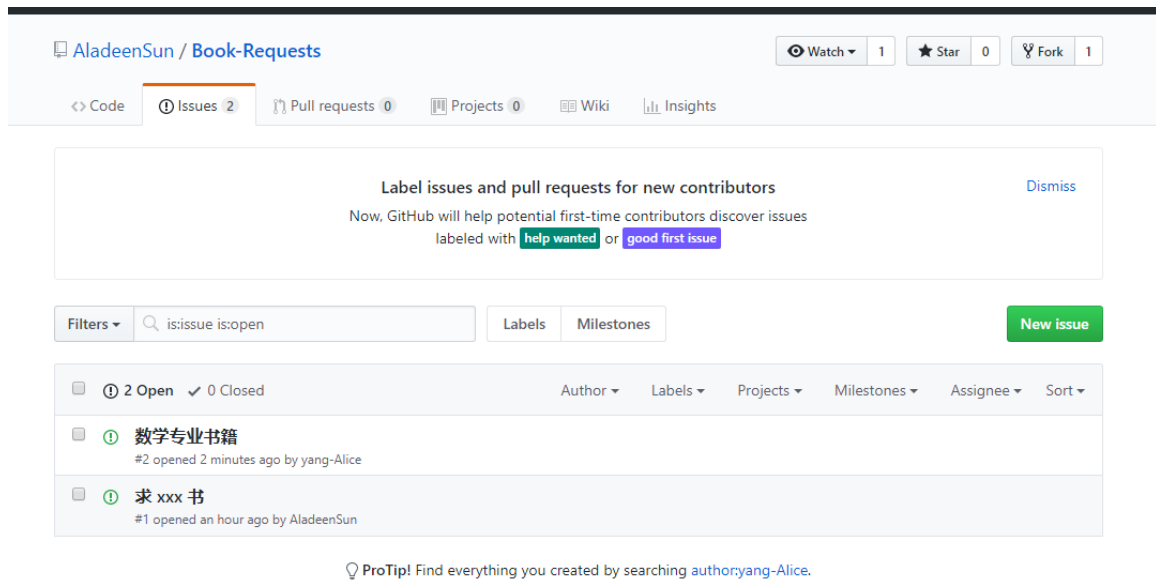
AladeenSun / Book-Requests

Watch 1 Star 0 Fork 1

Code Issues 2 Pull requests 0 Projects 0 Wiki Insights

Label issues and pull requests for new contributors

Dismiss

Now, GitHub will help potential first-time contributors discover issues labeled with help wanted or good first issue

Filters is:issue is:open Labels Milestones New issue

2 Open 0 Closed Author Labels Projects Milestones Assignee Sort

数学专业书籍
#2 opened 2 minutes ago by yang-Alice

求 xxx 书
#1 opened an hour ago by AladeenSun

ProTip! Find everything you created by searching author:yang-Alice.